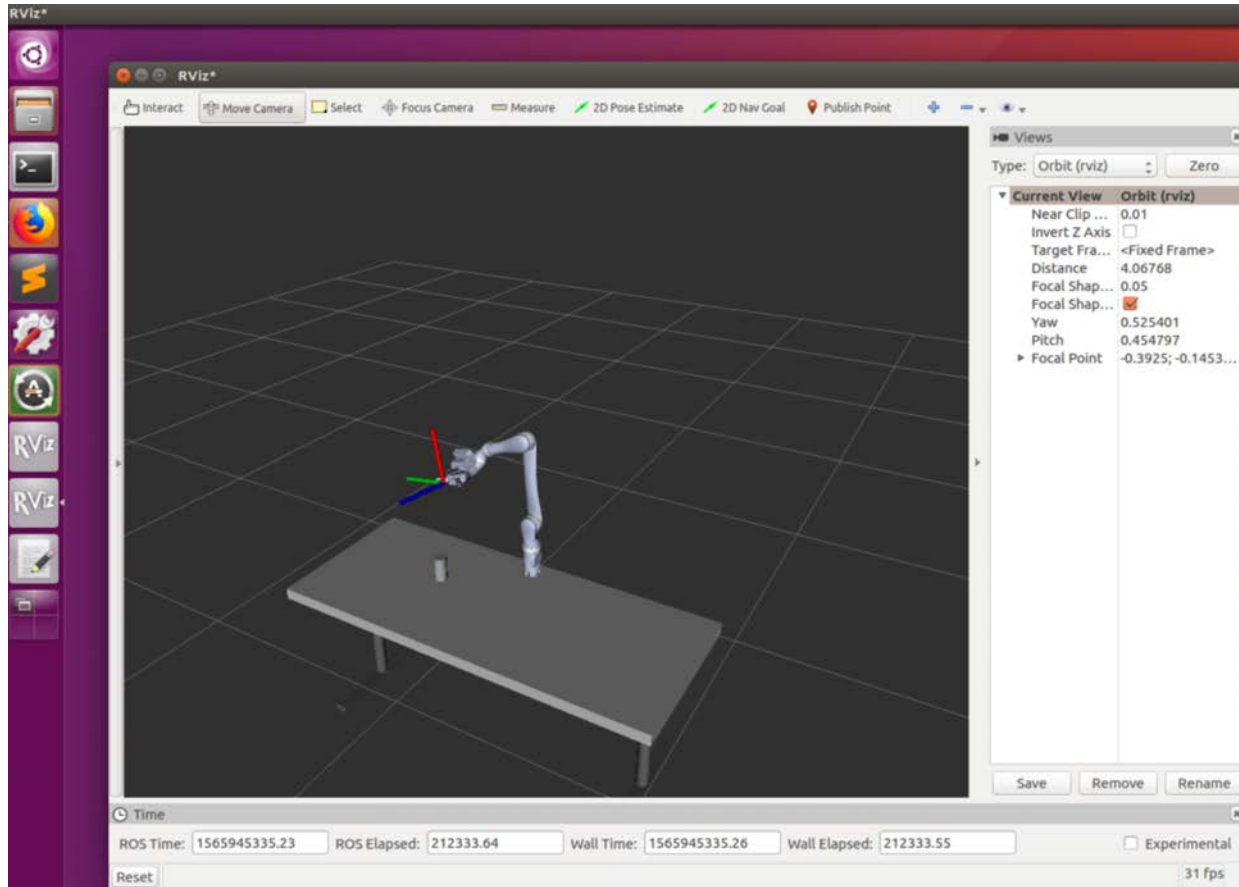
RViz*

RViz*

Interact Move Camera Select Focus Camera Measure 2D Pose Estimate 2D Nav Goal Publish Point

Views

Type: Orbit (rviz) Zero

| Current View | Orbit (rviz) |
|---|---|
| Near Clip ... | 0.01 |
| Invert Z Axis | |
| Target Fra... | <Fixed Frame> |
| Distance | 4.06768 |
| Focal Shap... | 0.05 |
| Focal Shap... | |
| Yaw | 0.525401 |
| Pitch | 0.454797 |
| Focal Point | -0.3925; -0.1453... |

Save Remove Rename

Time

ROS Time: 1565945335.23 ROS Elapsed: 212333.64 Wall Time: 1565945335.26 Wall Elapsed: 212333.55 Experimental

Reset 31 fps